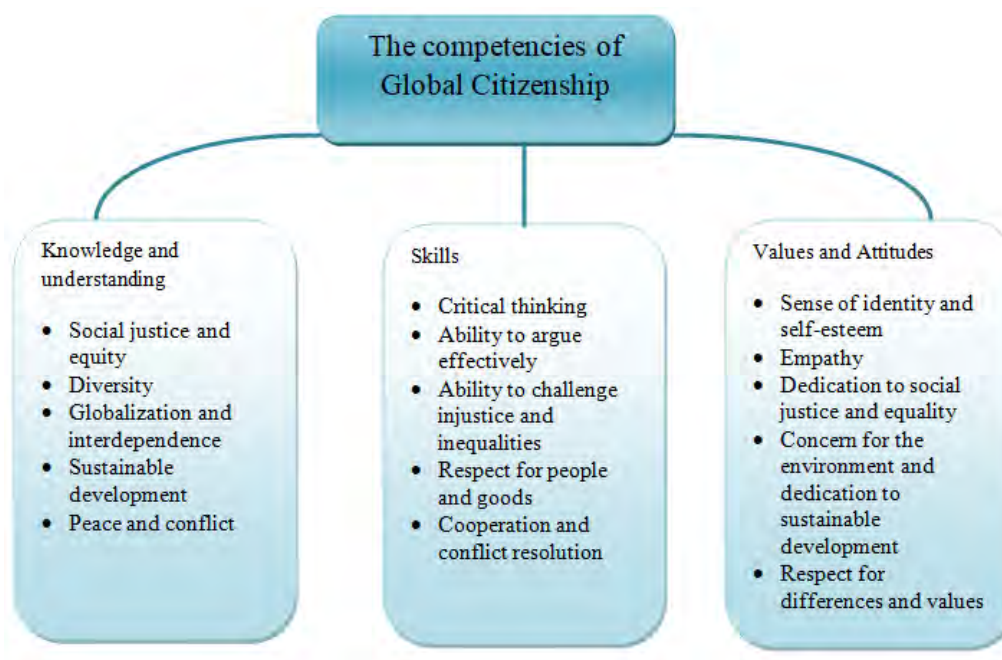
The competencies of Global Citizenship

Knowledge and understanding

- Social justice and equity
- Diversity
- Globalization and interdependence
- Sustainable development
- Peace and conflict

Skills

- Critical thinking
- Ability to argue effectively
- Ability to challenge injustice and inequalities
- Respect for people and goods
- Cooperation and conflict resolution

Values and Attitudes

- Sense of identity and self-esteem
- Empathy
- Dedication to social justice and equality
- Concern for the environment and dedication to sustainable development
- Respect for differences and values